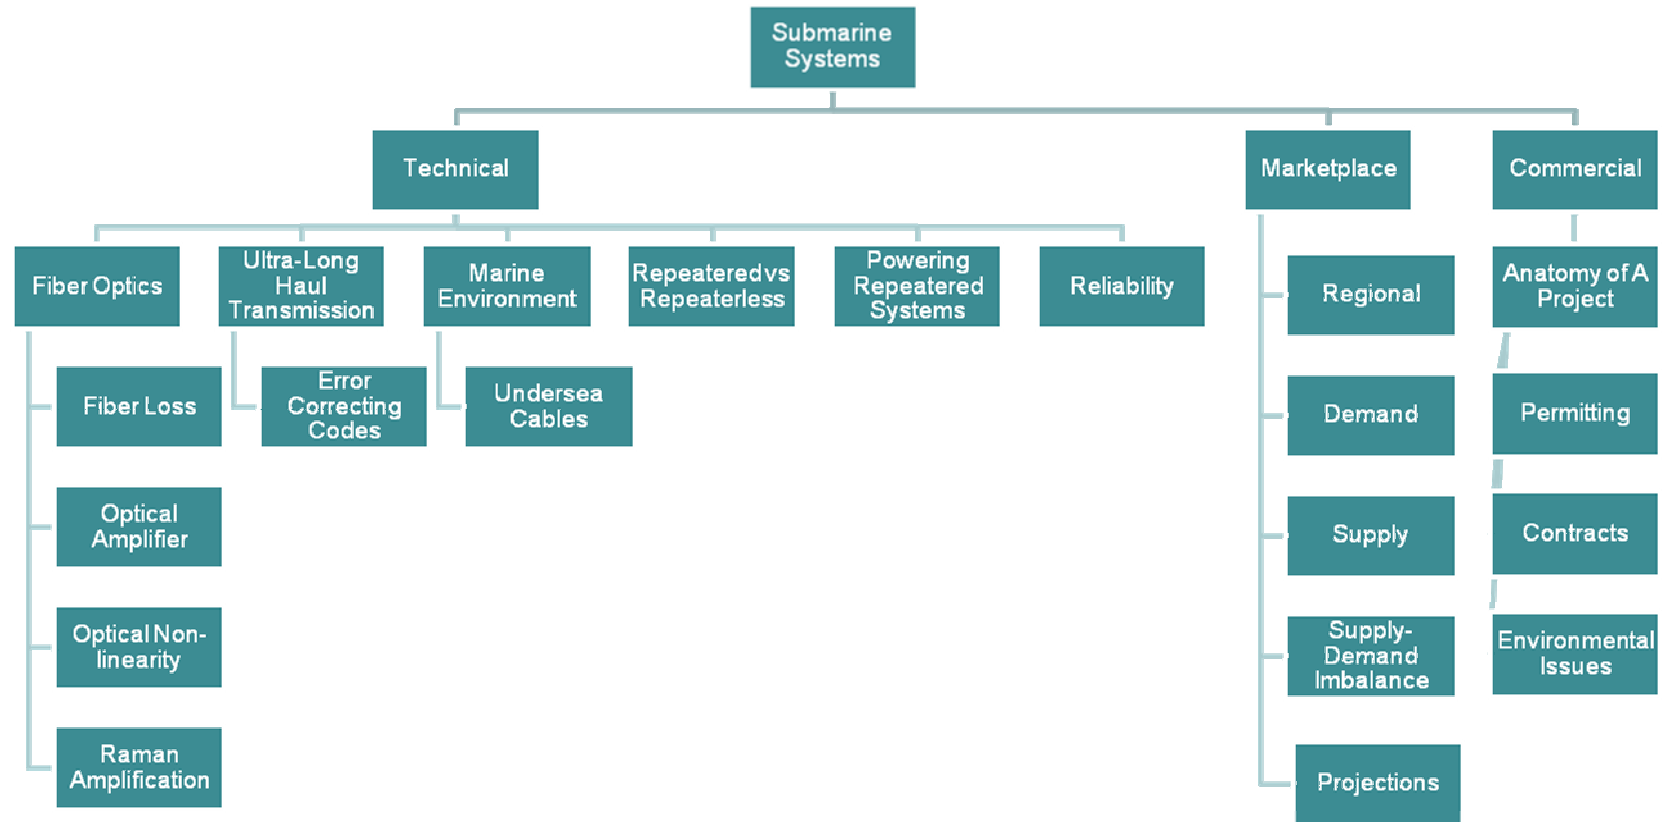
Submarine Systems

Technical

Marketplace

Commercial

Fiber Optics

Ultra-Long Haul Transmission

Marine Environment

Repeatedvs Repeaterless

Powering Repeatered Systems

Reliability

Fiber Loss

Error Correcting Codes

Undersea Cables

Optical Amplifier

Optical Non-linearity

Raman Amplification

Regional

Demand

Supply

Supply-Demand Imbalance

Projections

Anatomy of A Project

Permitting

Contracts

Environmental Issues